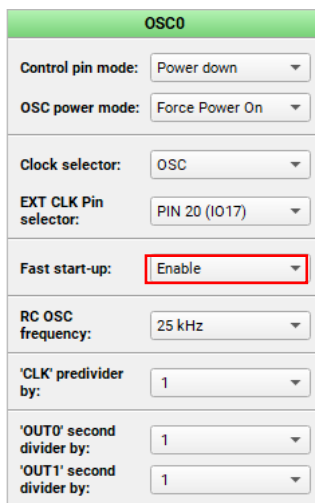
OSC0

Control pin mode: Power down

OSC power mode: Force Power On

Clock selector: OSC

EXT CLK Pin selector: PIN 20 (IO17)

Fast start-up: Enable

RC OSC frequency: 25 kHz

'CLK' predivider by: 1

'OUT0' second divider by: 1

'OUT1' second divider by: 1